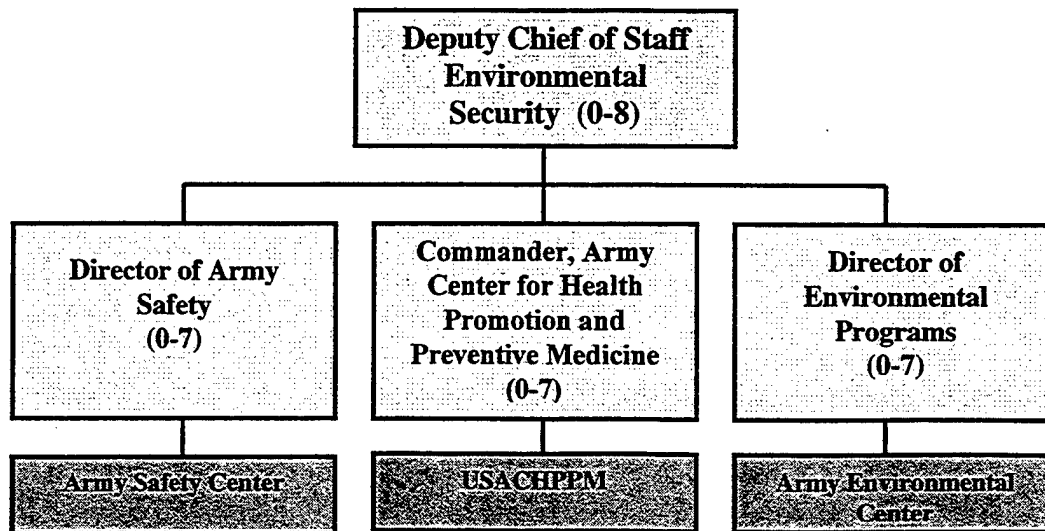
Deputy Chief of Staff Environmental Security (0-8)

Director of Army Safety (0-7)

Commander, Army Center for Health Promotion and Preventive Medicine (0-7)

Director of Environmental Programs (0-7)

Army Safety Center

USACHPPM

Army Environmental Center